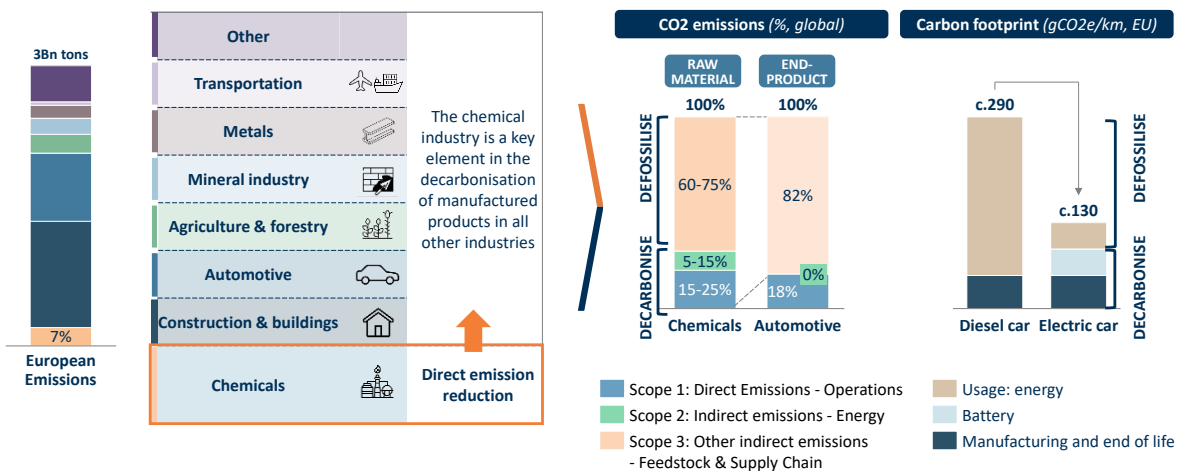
3Bn tons

7%

European Emissions

Other

Transportation

Metals

Mineral industry

Agriculture & forestry

Automotive

Construction & buildings

Chemicals

The chemical industry is a key element in the decarbonisation of manufactured products in all other industries

Direct emission reduction

CO2 emissions (%, global)

RAW MATERIAL

END-PRODUCT

100%

100%

DEFOSSILISE

DECARBONISE

60-75%

5-15%

15-25%

82%

0%

18%

Chemicals

Automotive

Carbon footprint (gCO2e/km, EU)

c.290

c.130

DEFOSSILISE

DECARBONISE

Diesel car

Electric car

Scope 1: Direct Emissions - Operations

Scope 2: Indirect emissions - Energy

Scope 3: Other indirect emissions - Feedstock & Supply Chain

Usage: energy

Battery

Manufacturing and end of life